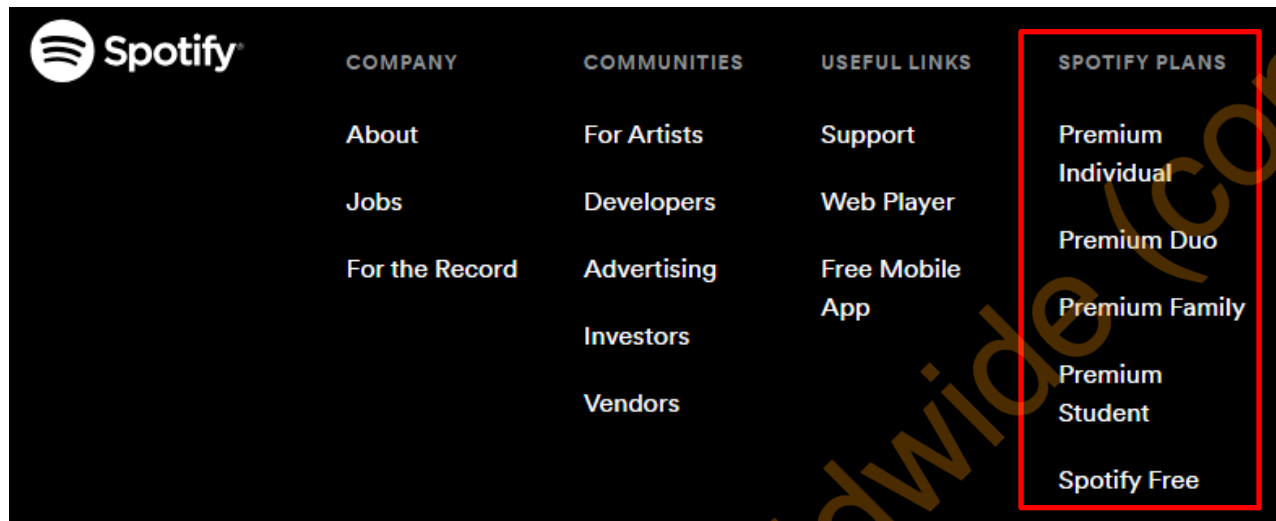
Spotify

COMPANY

About

Jobs

For the Record

COMMUNITIES

For Artists

Developers

Advertising

Investors

Vendors

USEFUL LINKS

Support

Web Player

Free Mobile App

SPOTIFY PLANS

Premium Individual

Premium Duo

Premium Family

Premium Student

Spotify Free

dwide (co